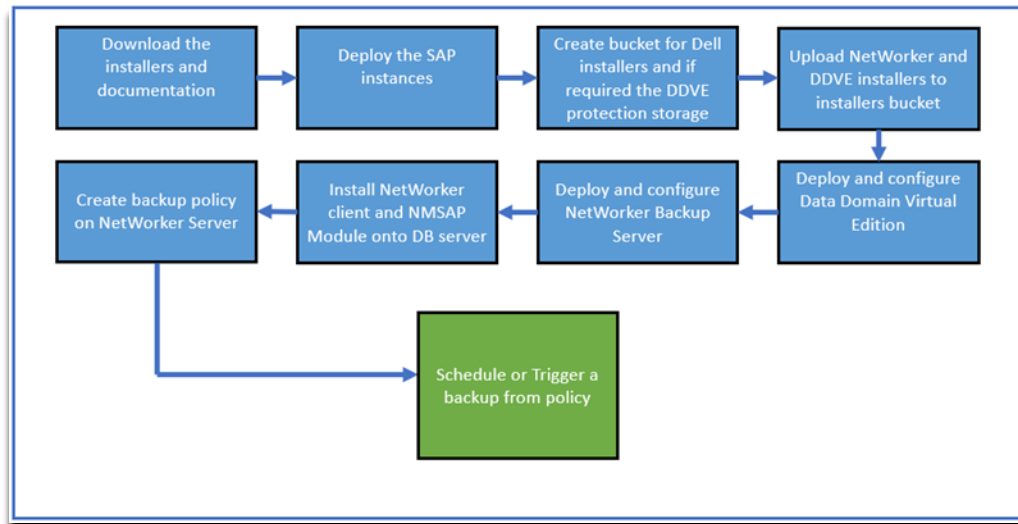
Download the installers and documentation

Deploy the SAP instances

Create bucket for Dell installers and if required the DDVE protection storage

Upload NetWorker and DDVE installers to installers bucket

Deploy and configure Data Domain Virtual Edition

Deploy and configure NetWorker Backup Server

Install NetWorker client and NMSAP Module onto DB server

Create backup policy on NetWorker Server

Schedule or Trigger a backup from policy